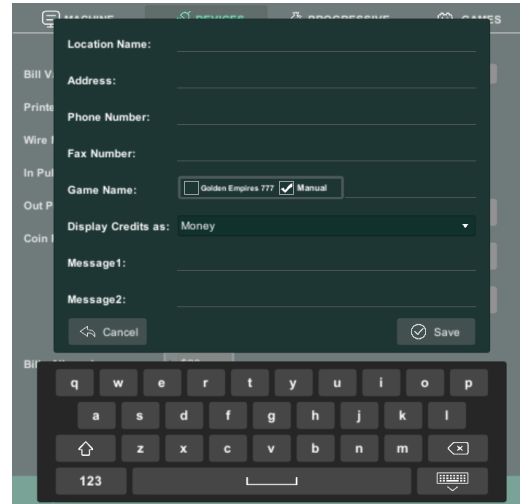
MACHINE DEVICES PROGRESSIVE GAMES

Bill V
Printe
Wire
In Pul
Out P
Coin

Location Name:

Address:

Phone Number:

Fax Number:

Game Name: Golden Empires 777 Manual

Display Credits as: Money

Message1:

Message2:

Cancel

Save

Bill

q w e r t y u i o p
a s d f g h j k l
z x c v b n m
123